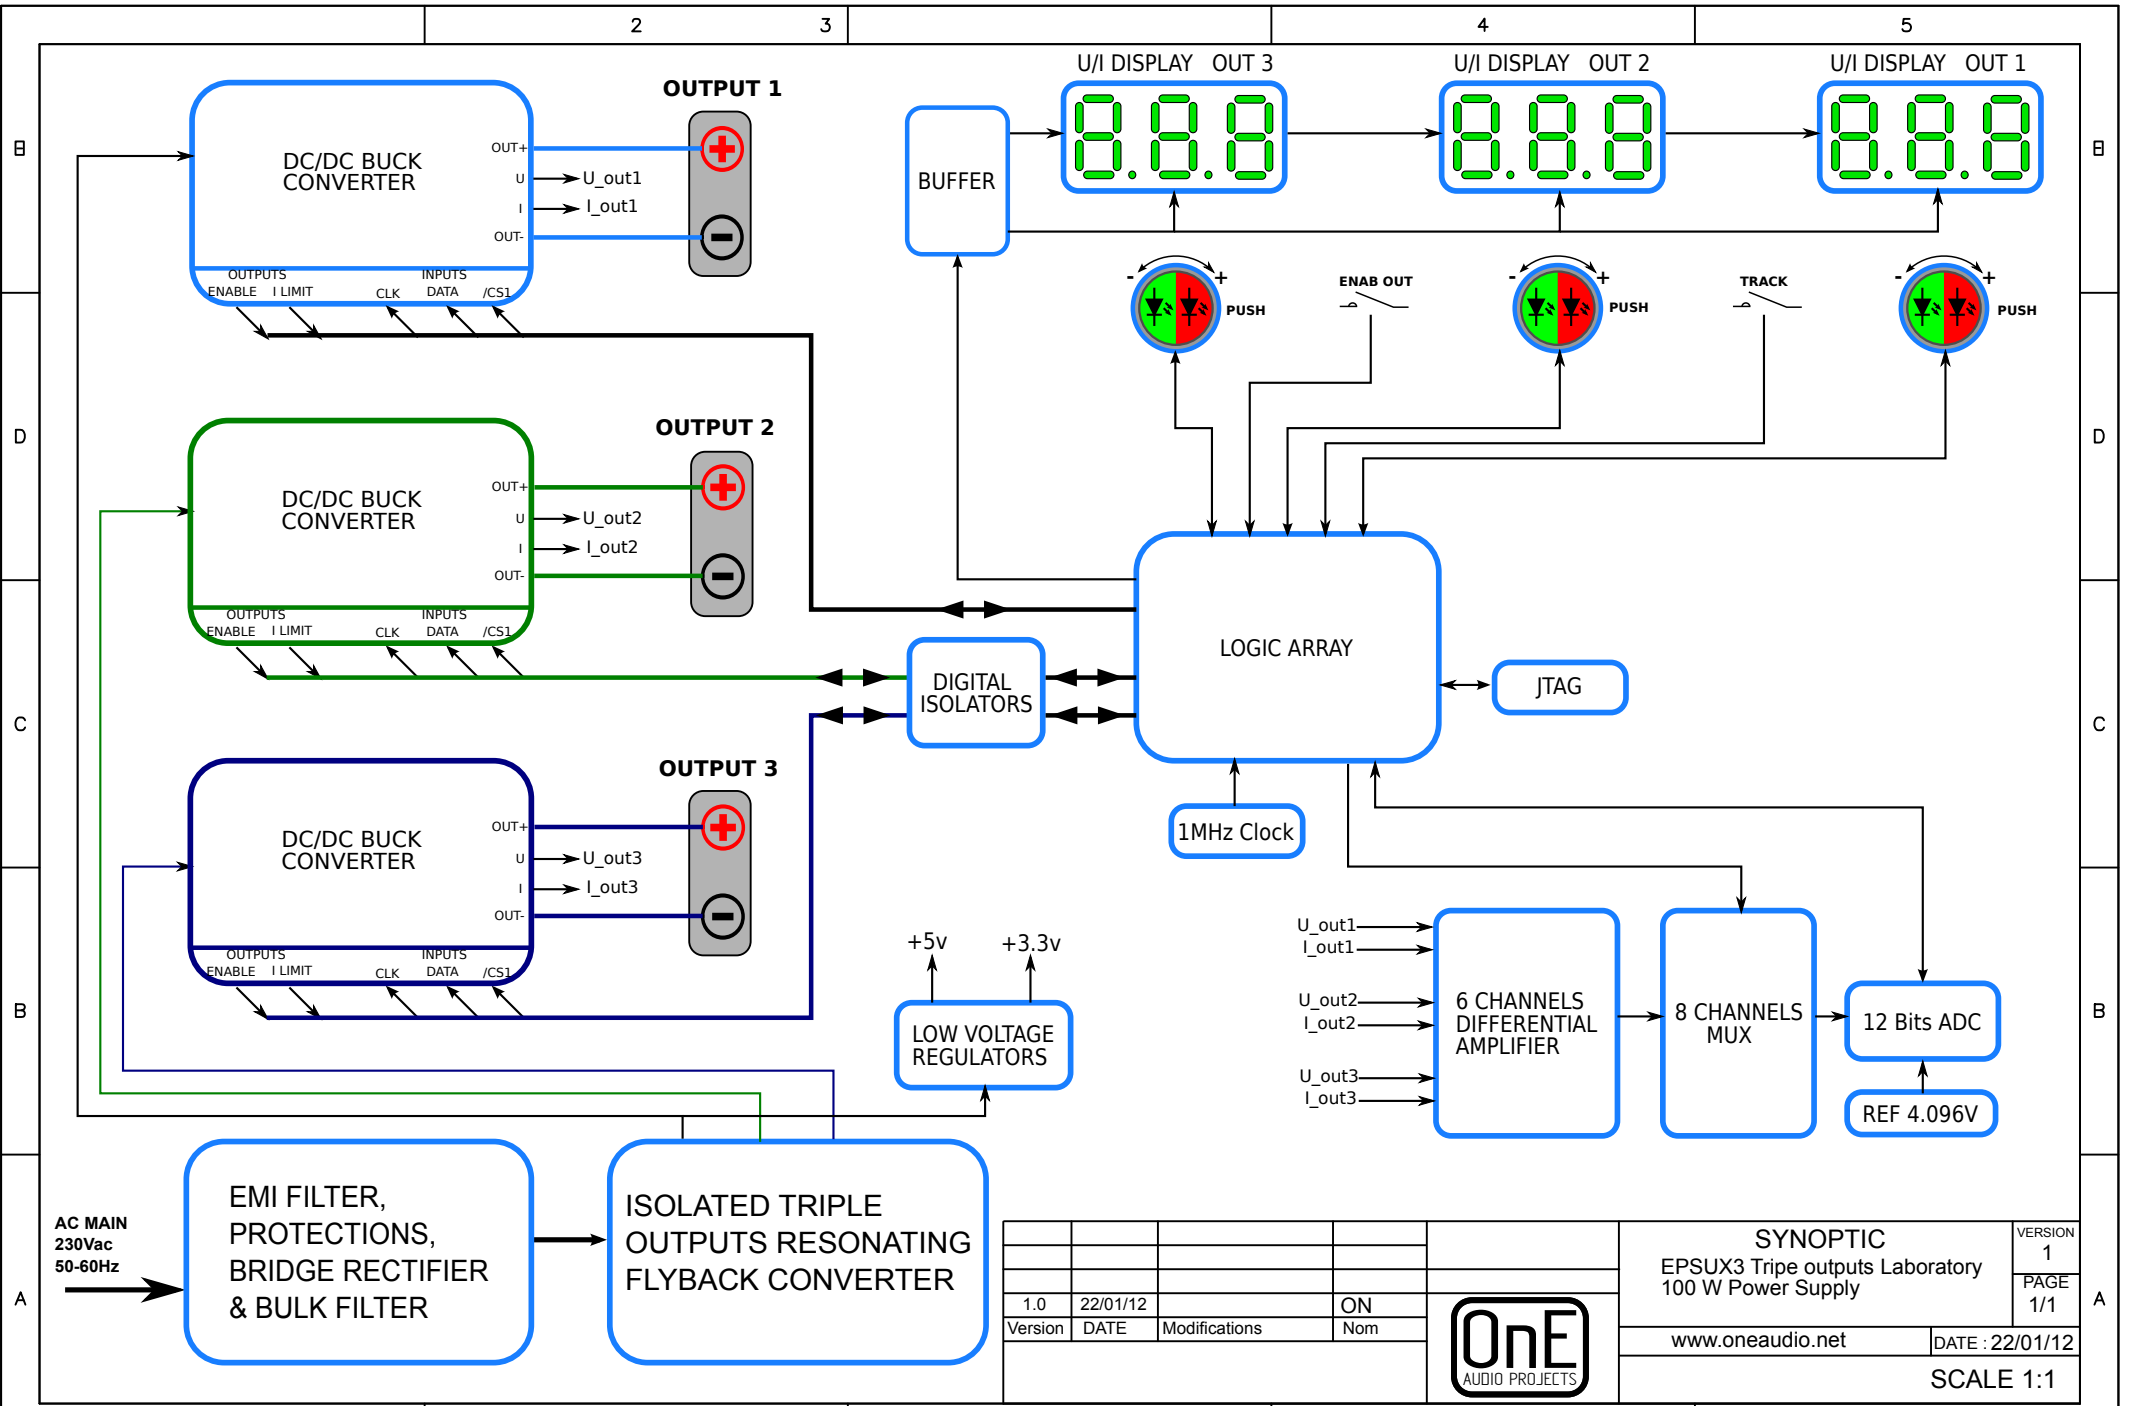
2 3 4 5

E D C B A

DC/DC BUCK CONVERTER
OUT+ U I OUT-
OUTPUTS ENABLE I LIMIT
INPUTS CLK DATA /CS1
U_out1
I_out1
OUTPUT 1

DC/DC BUCK CONVERTER
OUT+ U I OUT-
OUTPUTS ENABLE I LIMIT
INPUTS CLK DATA /CS1
U_out2
I_out2
OUTPUT 2

DC/DC BUCK CONVERTER
OUT+ U I OUT-
OUTPUTS ENABLE I LIMIT
INPUTS CLK DATA /CS1
U_out3
I_out3
OUTPUT 3

BUFFER
U/I DISPLAY OUT 3
U/I DISPLAY OUT 2
U/I DISPLAY OUT 1
- + PUSH
ENAB OUT
- + PUSH
TRACK
- + PUSH

LOGIC ARRAY
DIGITAL ISOLATORS
JTAG
1MHz Clock

+5v +3.3v
LOW VOLTAGE REGULATORS

U_out1
I_out1
U_out2
I_out2
U_out3
I_out3
6 CHANNELS DIFFERENTIAL AMPLIFIER
8 CHANNELS MUX
12 Bits ADC
REF 4.096V

AC MAIN
230Vac
50-60Hz
EMI FILTER, PROTECTIONS, BRIDGE RECTIFIER & BULK FILTER
ISOLATED TRIPLE OUTPUTS RESONATING FLYBACK CONVERTER

| 1.0 | 22/01/12 | | ON |
|---|---|---|---|
| Version | DATE | Modifications | Nom |

OnE AUDIO PROJECTS
SYNOPTIC
EPSUX3 Tripe outputs Laboratory 100 W Power Supply
VERSION 1
PAGE 1/1
www.oneaudio.net
DATE : 22/01/12
SCALE 1:1